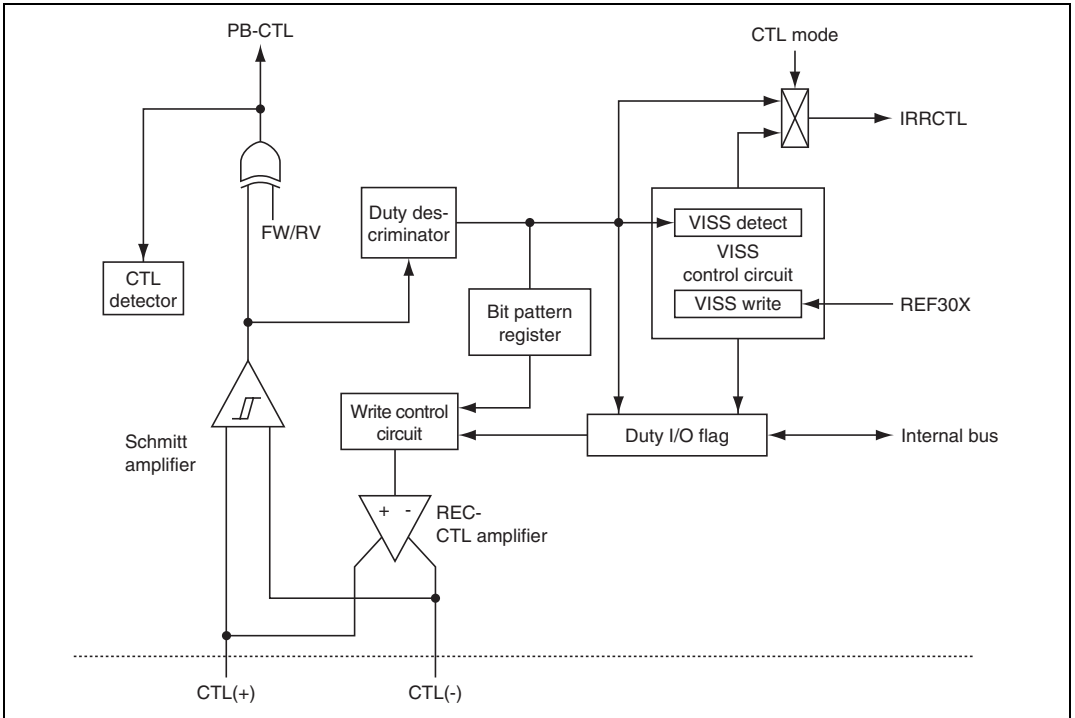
PB-CTL

CTL mode

IRRCTL

FW/RV

Duty descriminator

VISS detect

VISS control circuit

VISS write

REF30X

CTL detector

Bit pattern register

Write control circuit

Duty I/O flag

Internal bus

Schmitt amplifier

+ -

REC-CTL amplifier

CTL(+)

CTL(-)